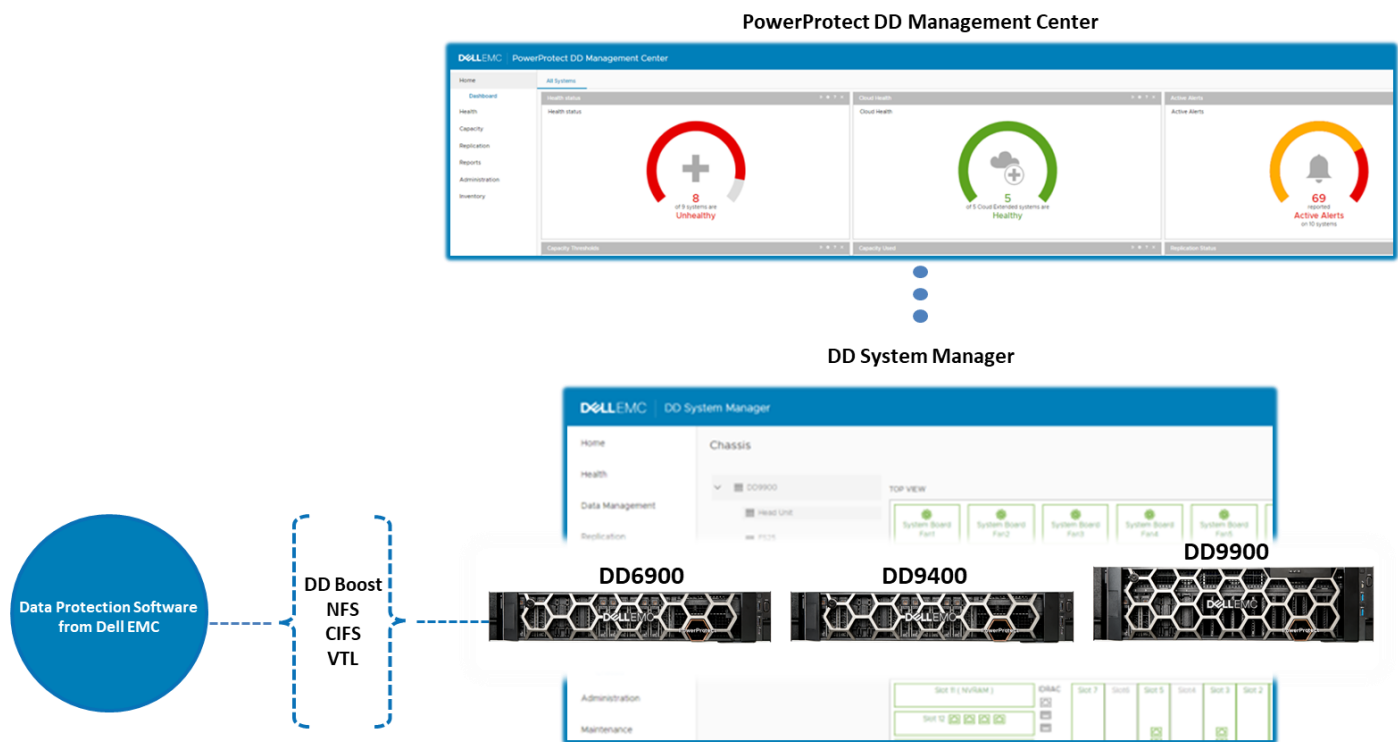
PowerProtect DD Management Center

DELLEMC | PowerProtect DD Management Center

Home
Dashboard
Health
Capacity
Replication
Reports
Administration
Inventory

All Systems

Health status
Health status
8
of 9 systems are
Unhealthy

Cloud Health
Cloud Health
5
of 5 Cloud Extended systems are
Healthy

Active Alerts
Active Alerts
69
reported
Active Alerts
on 10 systems

Capacity Thresholds
Capacity Used
Replication Status

DD System Manager

DELLEMC | DD System Manager

Home
Health
Data Management
Replication
Administration
Maintenance

Chassis

DD9900
Head Unit
PCI5

TOP VIEW
System Board Fan1
System Board Fan2
System Board Fan3
System Board Fan4
System Board Fan5

Slot 11 ( NVRAM )
Slot 12
IDRAC
Slot 7
Slot6
Slot 5
Slot4
Slot 3
Slot 2

DD6900
DD9400
DD9900

Data Protection Software from Dell EMC

DD Boost
NFS
CIFS
VTL